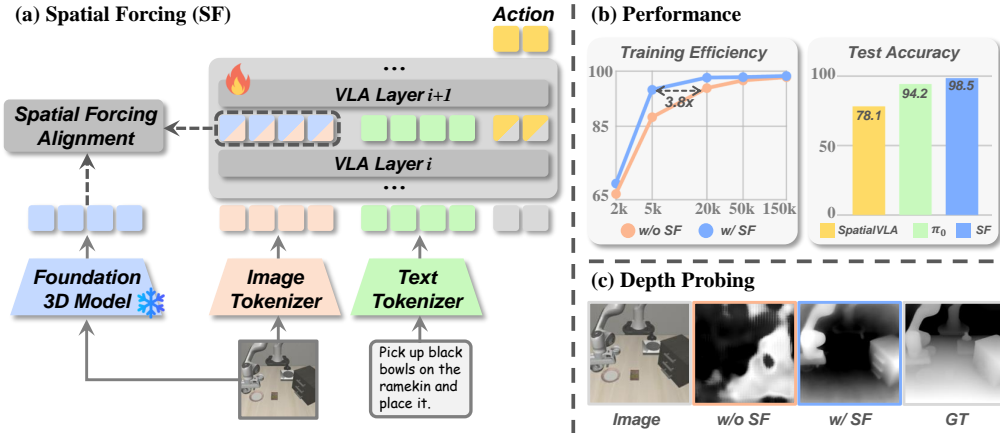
(a) Spatial Forcing (SF)

Action

...

VLA Layer $i+1$

Spatial Forcing Alignment

VLA Layer $i$

...

Foundation 3D Model

Image Tokenizer

Text Tokenizer

Pick up black bowls on the ramekin and place it.

(b) Performance

Training Efficiency

100

85

65

3.8x

2k 5k 20k 50k 150k

w/o SF w/ SF

Test Accuracy

100

50

0

78.1

94.2

98.5

SpatialVLA $\pi_0$ SF

(c) Depth Probing

Image w/o SF w/ SF GT